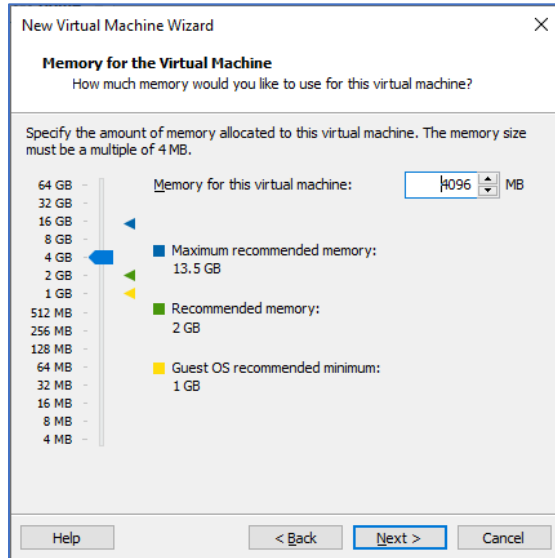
New Virtual Machine Wizard

Memory for the Virtual Machine
How much memory would you like to use for this virtual machine?

Specify the amount of memory allocated to this virtual machine. The memory size must be a multiple of 4 MB.

64 GB
32 GB
16 GB
8 GB
4 GB
2 GB
1 GB
512 MB
256 MB
128 MB
64 MB
32 MB
16 MB
8 MB
4 MB

Memory for this virtual machine: 4096 MB

Maximum recommended memory:
13.5 GB

Recommended memory:
2 GB

Guest OS recommended minimum:
1 GB

Help
< Back
Next >
Cancel